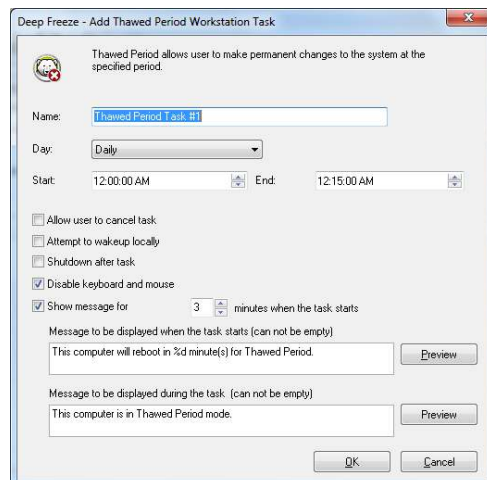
Deep Freeze - Add Thawed Period Workstation Task

Thawed Period allows user to make permanent changes to the system at the specified period.

Name: Thawed Period Task #1

Day: Daily

Start: 12:00:00 AM End: 12:15:00 AM

Allow user to cancel task

Attempt to wakeup locally

Shutdown after task

Disable keyboard and mouse

Show message for 3 minutes when the task starts

Message to be displayed when the task starts (can not be empty)

This computer will reboot in %d minute(s) for Thawed Period.

Preview

Message to be displayed during the task. (can not be empty)

This computer is in Thawed Period mode.

Preview

OK Cancel